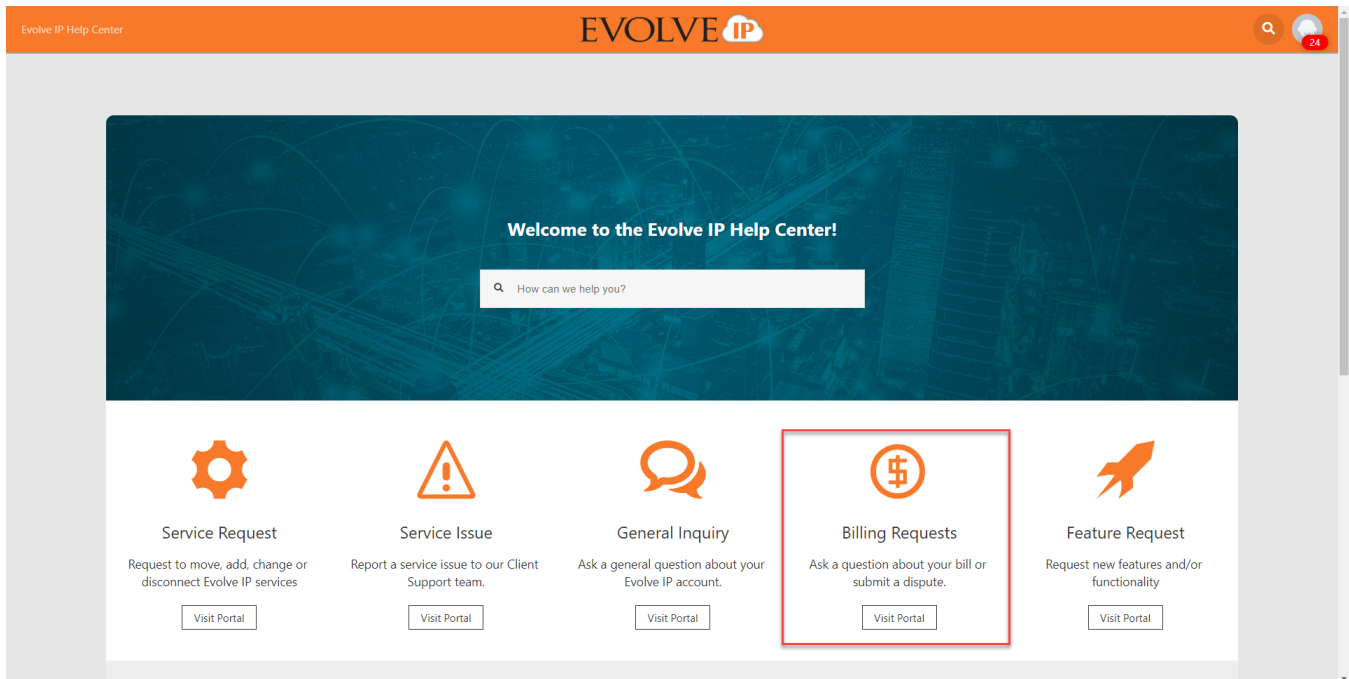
Evolve IP Help Center

EVOLVE IP

24

Welcome to the Evolve IP Help Center!

How can we help you?

Service Request

Request to move, add, change or disconnect Evolve IP services

Visit Portal

Service Issue

Report a service issue to our Client Support team.

Visit Portal

General Inquiry

Ask a general question about your Evolve IP account.

Visit Portal

Billing Requests

Ask a question about your bill or submit a dispute.

Visit Portal

Feature Request

Request new features and/or functionality

Visit Portal